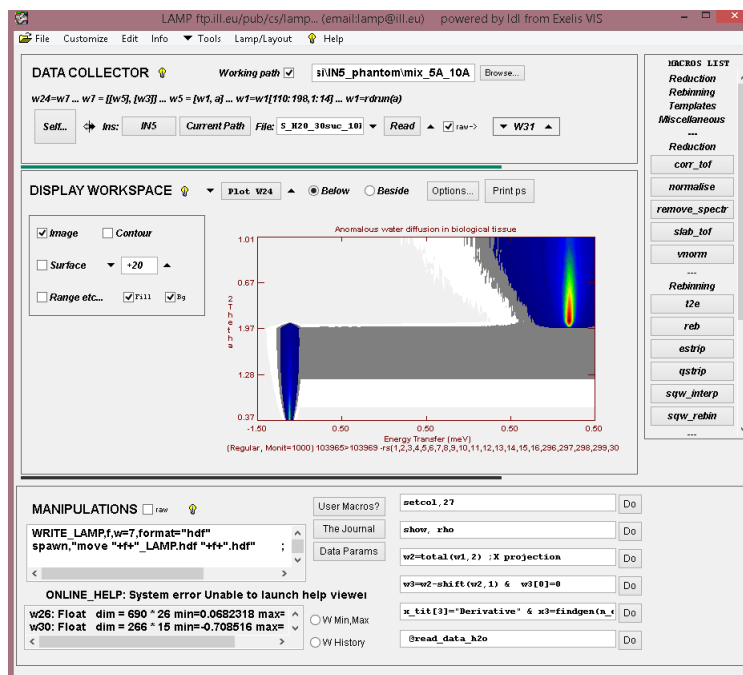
LAMP ftp.ill.eu/pub/cs/lamp... (email:lamp@ill.eu) powered by Idl from Exelis VIS

File Customize Edit Info Tools Lamp/Layout Help

DATA COLLECTOR

Working path ☑ si\IN5_phantom\mix_5A_10A Browse...

w24=w7 ... w7 = [[w5], [w3]] ... w5 = [w1, a] ... w1=w1[110:198,1:14] ... w1=rdrun(a)

Self... Ins: IN5 Current Path File: S_H20_30suc_10 Read ☑ raw-> W31

DISPLAY WORKSPACE Plot W24 Below Beside Options... Print ps

☑ Image ☐ Contour

☐ Surface +20

☐ Range etc... ☑ Fill ☑ Bg

Anomalous water diffusion in biological tissue

1.01
0.67
1.97
1.28
0.37

2 Thetha

-1.50 -0.50 0.50 0.50 0.50

Energy Transfer (meV)

(Regular, Monit=1000) 103965>103969 -rs(1,2,3,4,5,6,7,8,9,10,11,12,13,14,15,16,296,297,298,299,30

MACROS LIST
Reduction
Rebinning
Templates
Miscellaneous
---
Reduction
corr_tof
normalise
remove_spectr
slab_tof
vnorm
---
Rebinning
t2e
reb
estrip
qstrip
sqw_interp
sqw_rebin
---

MANIPULATIONS ☐ raw

WRITE_LAMP,f,w=7,format="hdf"
spawn,"move "+f+"_LAMP.hdf "+f+".hdf" ;

User Macros?
The Journal
Data Params

ONLINE_HELP: System error Unable to launch help viewer

w26: Float dim = 690 * 26 min=0.0682318 max=
w30: Float dim = 266 * 15 min=-0.708516 max=

W Min,Max
W History

setcol,27 Do
show, rho Do
w2=total(w1,2) ;X projection Do
w3=w2-shift(w2,1) & w3[0]=0 Do
x_tit[3]="Derivative" & x3=findgen(n_ Do
@read_data_h2o Do